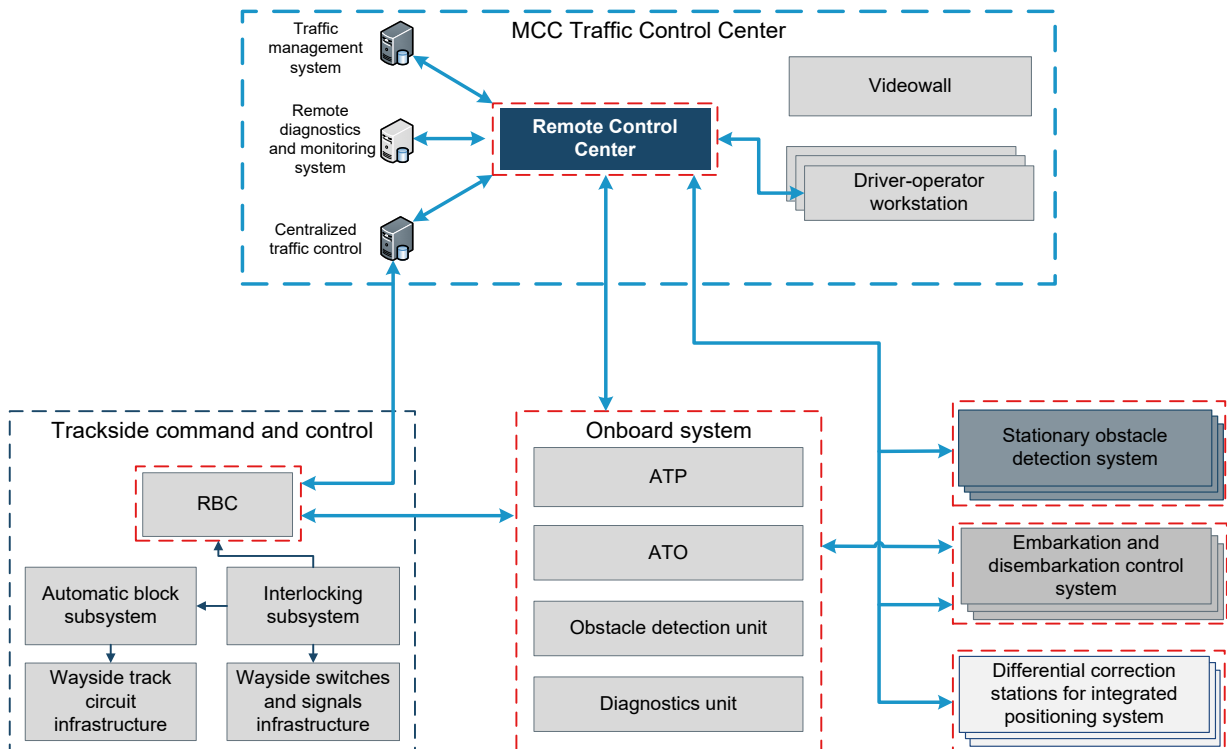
MCC Traffic Control Center

Traffic management system

Remote diagnostics and monitoring system

Centralized traffic control

Remote Control Center

Videowall

Driver-operator workstation

Trackside command and control

RBC

Automatic block subsystem

Interlocking subsystem

Wayside track circuit infrastructure

Wayside switches and signals infrastructure

Onboard system

ATP

ATO

Obstacle detection unit

Diagnostics unit

Stationary obstacle detection system

Embarkation and disembarkation control system

Differential correction stations for integrated positioning system